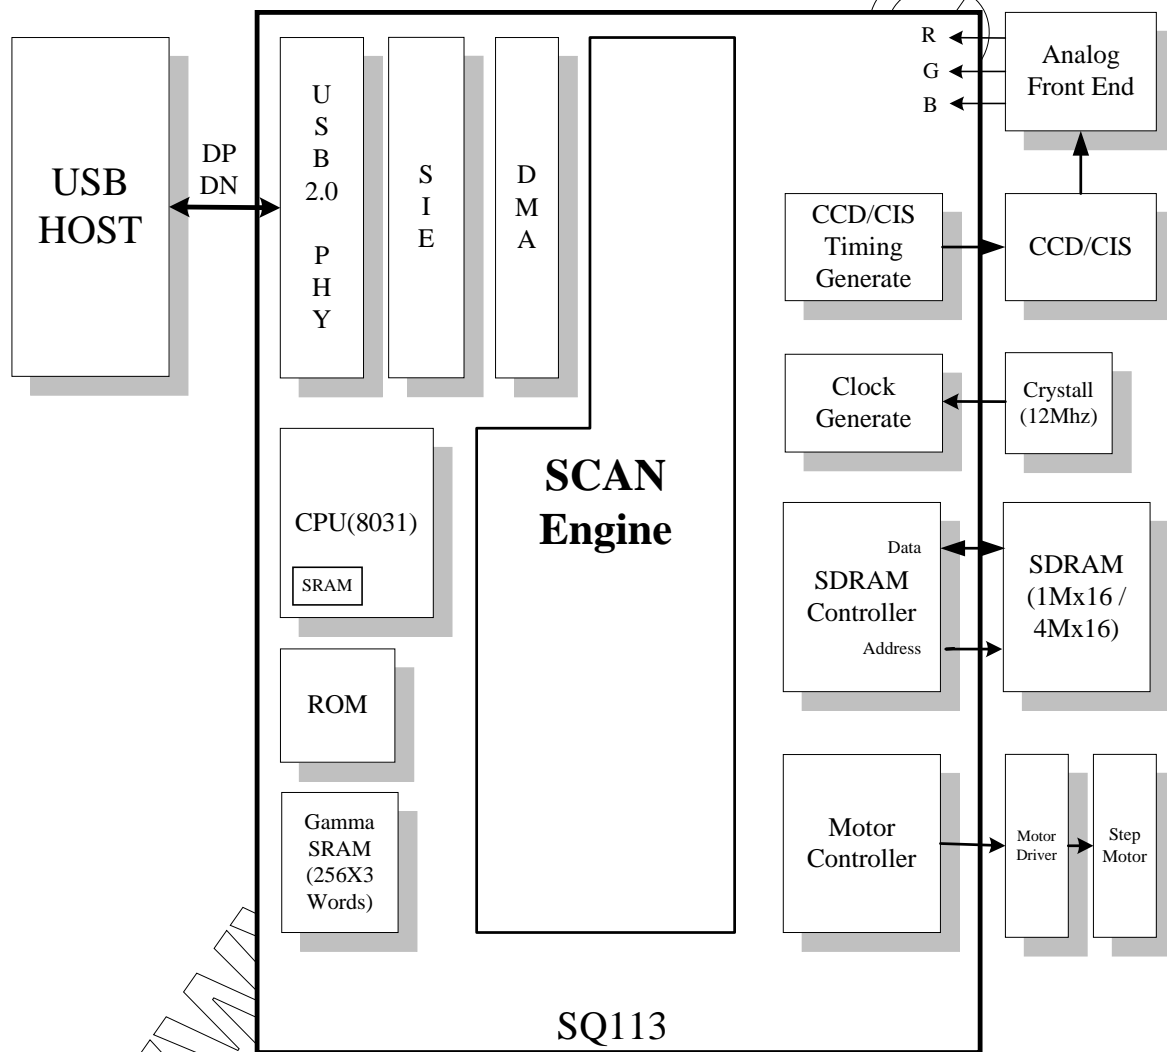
USB HOST

DP
DN

U
S
B
2.0

P
H
Y

S
I
E

D
M
A

SCAN Engine

CPU(8031)

SRAM

ROM

Gamma SRAM (256X3 Words)

SQ113

R
G
B

Analog Front End

CCD/CIS Timing Generate

CCD/CIS

Clock Generate

Crystall (12Mhz)

Data

SDRAM Controller

Address

SDRAM (1Mx16 / 4Mx16)

Motor Controller

Motor Driver

Step Motor